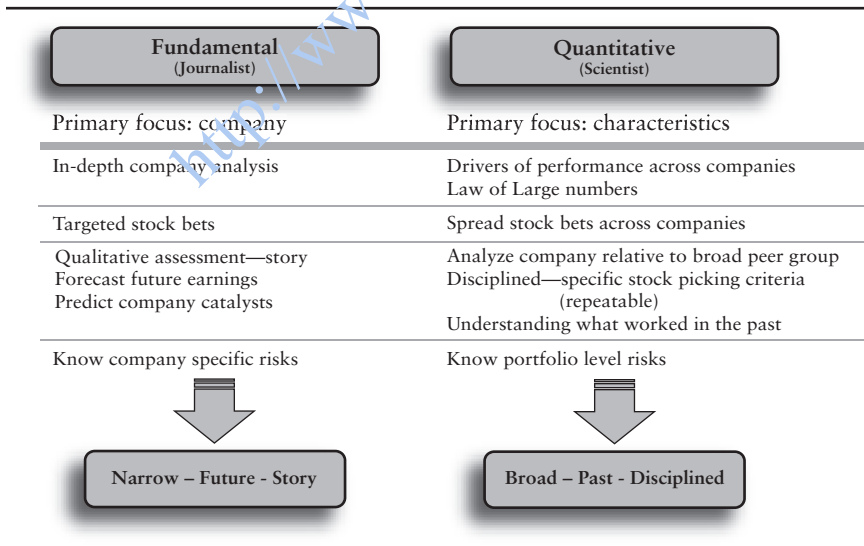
Fundamental
(Journalist)

Quantitative
(Scientist)

Primary focus: company

Primary focus: characteristics

| | |
|---|---|
| In-depth company analysis | Drivers of performance across companies<br>Law of Large numbers |
| Targeted stock bets | Spread stock bets across companies |
| Qualitative assessment—story<br>Forecast future earnings<br>Predict company catalysts | Analyze company relative to broad peer group<br>Disciplined—specific stock picking criteria (repeatable)<br>Understanding what worked in the past |
| Know company specific risks | Know portfolio level risks |

Narrow – Future - Story

Broad – Past - Disciplined

http://www